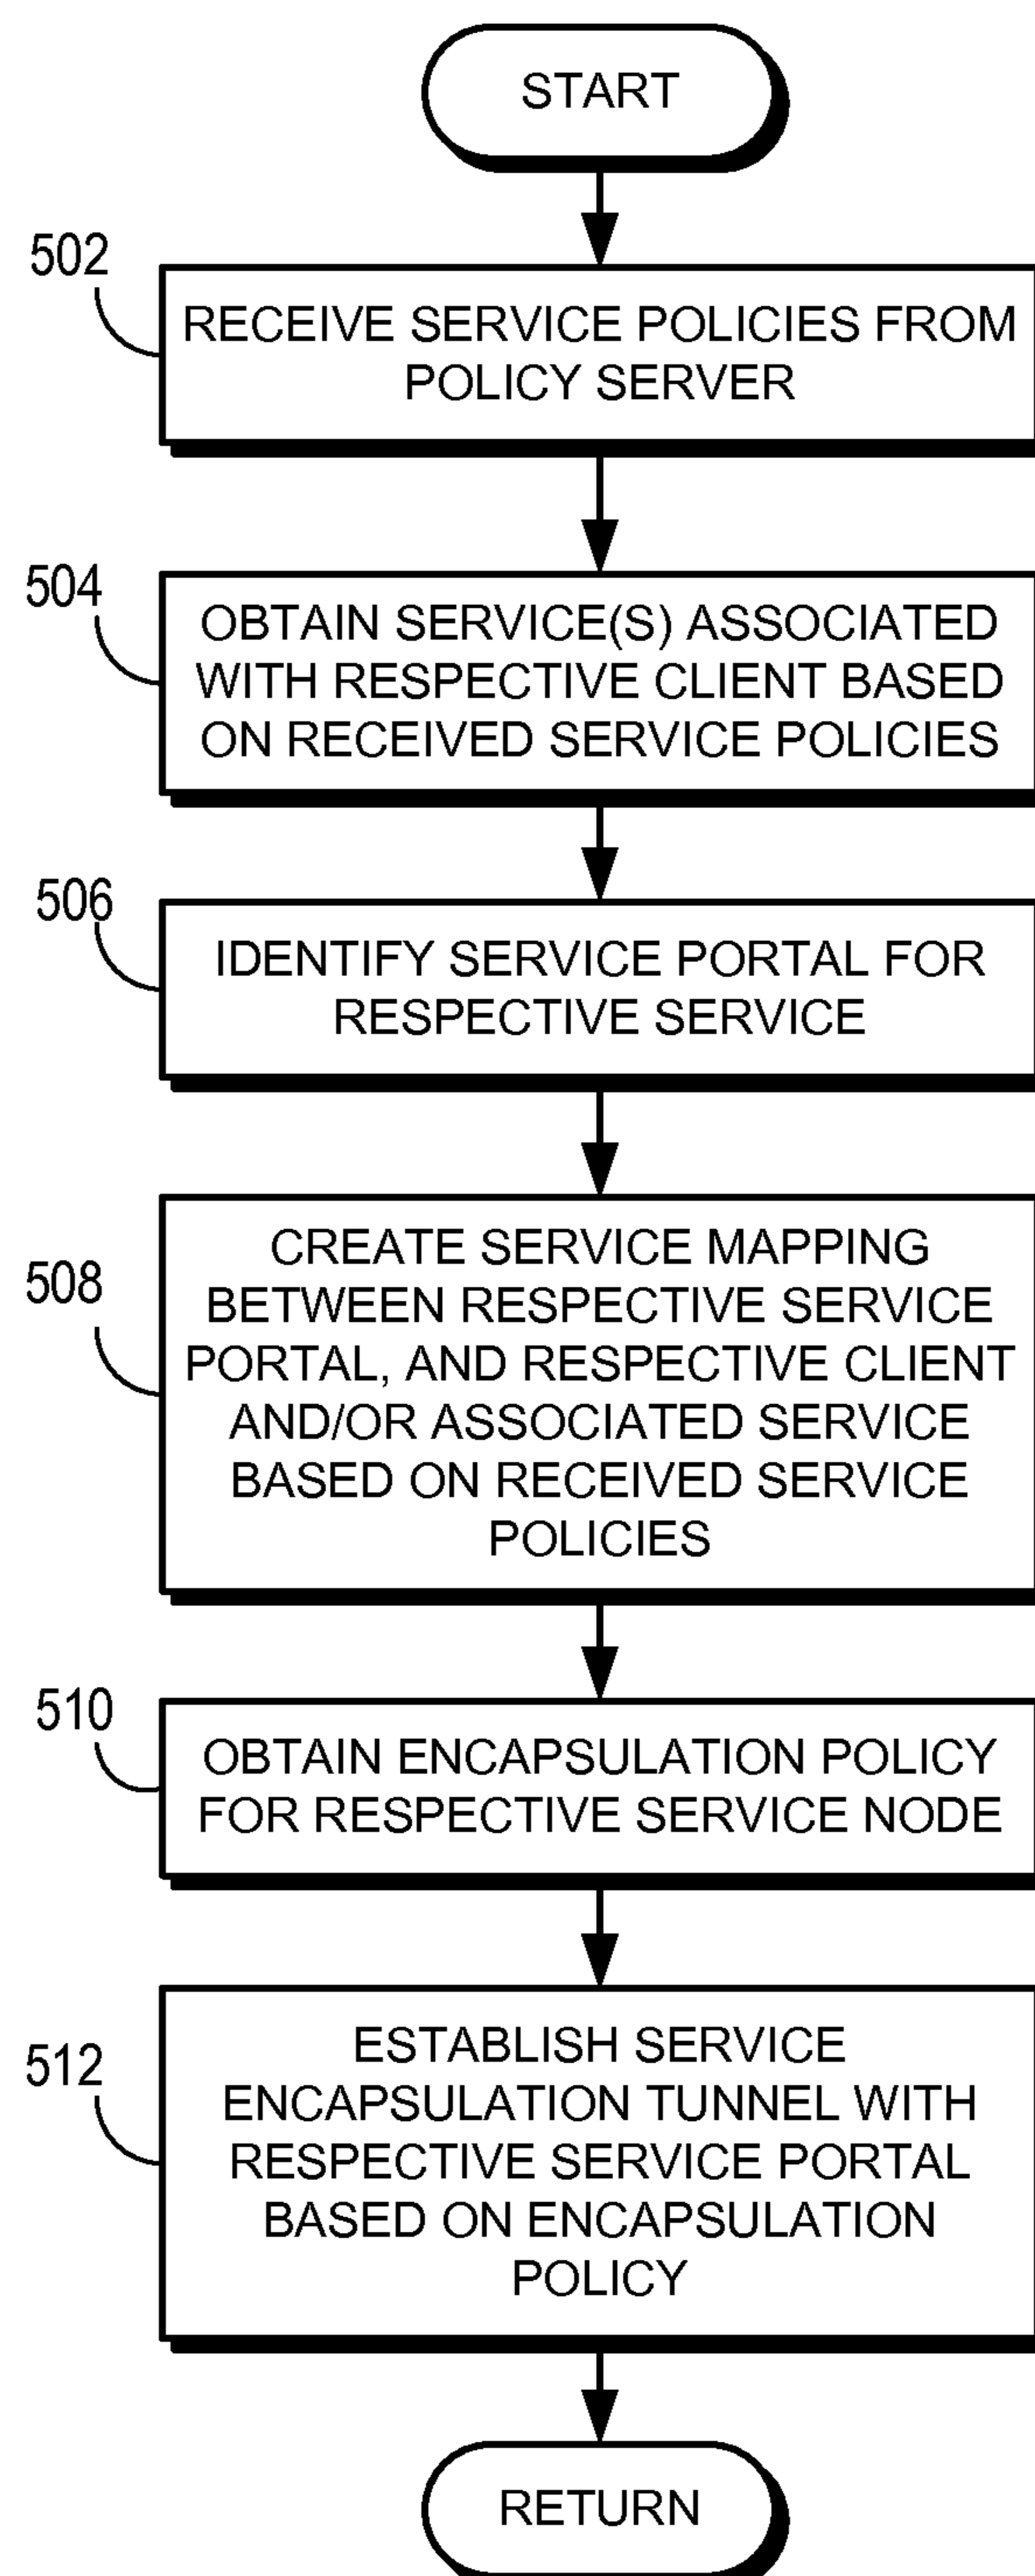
START

502

RECEIVE SERVICE POLICIES FROM POLICY SERVER

504

OBTAIN SERVICE(S) ASSOCIATED WITH RESPECTIVE CLIENT BASED ON RECEIVED SERVICE POLICIES

506

IDENTIFY SERVICE PORTAL FOR RESPECTIVE SERVICE

508

CREATE SERVICE MAPPING BETWEEN RESPECTIVE SERVICE PORTAL, AND RESPECTIVE CLIENT AND/OR ASSOCIATED SERVICE BASED ON RECEIVED SERVICE POLICIES

510

OBTAIN ENCAPSULATION POLICY FOR RESPECTIVE SERVICE NODE

512

ESTABLISH SERVICE ENCAPSULATION TUNNEL WITH RESPECTIVE SERVICE PORTAL BASED ON ENCAPSULATION POLICY

RETURN